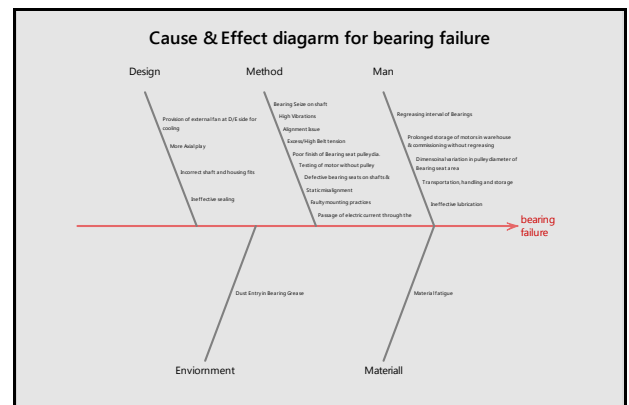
Cause & Effect diagarm for bearing failure

Design

Provision of external fan at D/E side for cooling.

More Axial play

Incorrect shaft and housing fits

Ineffective sealing

Method

Bearing Seize on shaft

High Vibrations

Alignment Issue

Excess/High Belt tension

Poor finish of Bearing seat pulley dia.

Testing of motor without pulley

Defective bearing seats on shafts &

Static misalignment

Faulty mounting practices

Passage of electric current through the

Man

Regreasing interval of Bearings

Prolonged storage of motors in warehouse & commissioning without regreasing

Dimensoinal variation in pulley diameter of Bearing seat area

Transportation, handling and storage

Ineffective lubrication

bearing failure

Dust Entry in Bearing Grease

Material fatigue

Enviornment

Materiall